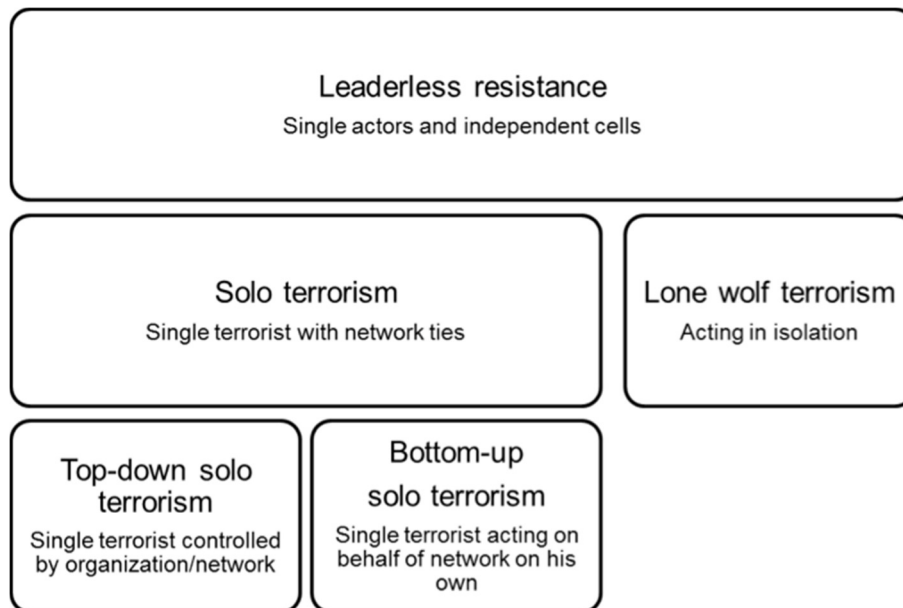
Leaderless resistance
Single actors and independent cells

Solo terrorism
Single terrorist with network ties

Lone wolf terrorism
Acting in isolation

Top-down solo terrorism
Single terrorist controlled by organization/network

Bottom-up solo terrorism
Single terrorist acting on behalf of network on his own